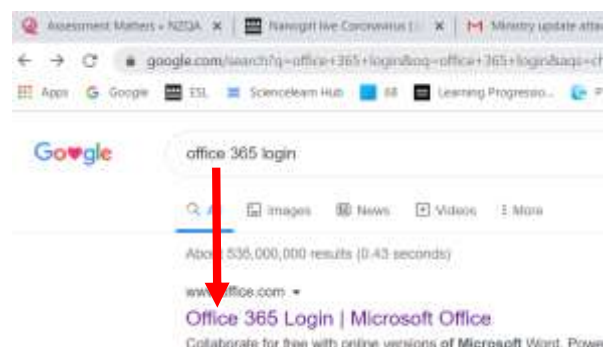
Assessment Matters » NZQA ×
Nanogirl live Coronavirus ×
Ministry update atta

← → C google.com/search?q=office+365+login&oq=office+365+login&aqs=ch

Apps Google ESL Sciencelearn Hub Learning Progressio...

Google

office 365 login

All Images News Videos More

About 535,000,000 results (0.43 seconds)

www.office.com ▾
Office 365 Login | Microsoft Office
Collaborate for free with online versions of Microsoft Word, Powe